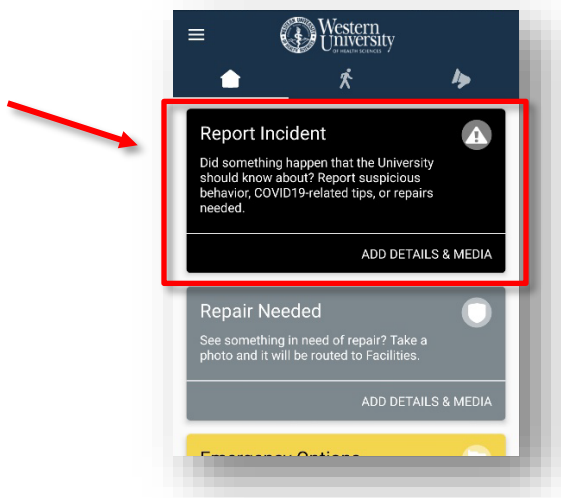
Western University OF HEALTH SCIENCES

Report Incident

Did something happen that the University should know about? Report suspicious behavior, COVID19-related tips, or repairs needed.

ADD DETAILS & MEDIA

Repair Needed

See something in need of repair? Take a photo and it will be routed to Facilities.

ADD DETAILS & MEDIA

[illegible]